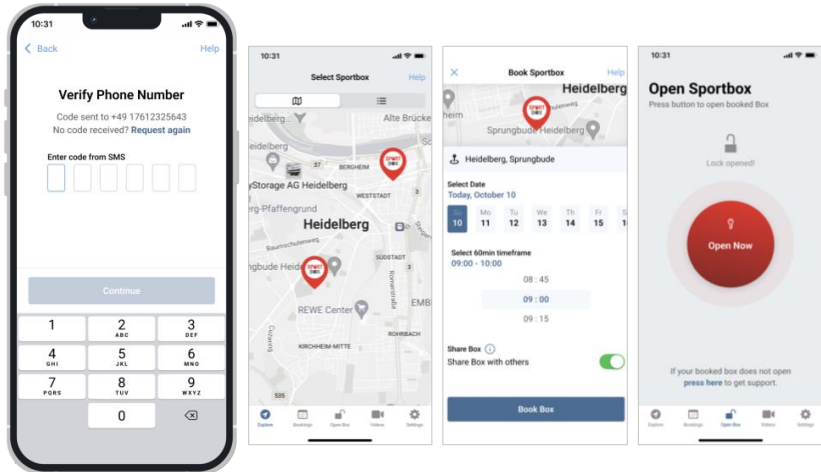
10:31

Back

Help

Verify Phone Number

Code sent to +49 17612325643

No code received? Request again

Enter code from SMS

Continue

1

2 ABC

3 DEF

4 GHI

5 JKL

6 MNO

7 PQRS

8 TUV

9 WXYZ

0

10:31

Select Sportbox

Help

Heidelberg

Alte Brücke

BERGHEIM

WESTSTADT

yStorage AG Heidelberg

g-Pfaffengrund

Heidelberg

SÜDSTADT

gbude Heide

REWE Center

EMB

ROHRBACH

KIRCHHEIM-MITTE

Explore

Bookings

Open Box

Videos

Settings

Book Sportbox

Help

Heidelberg

Sprungbude Heidelberg

Heidelberg, Sprungbude

Select Date

Today, October 10

Su 10

Mo 11

Tu 12

We 13

Th 14

Fr 15

Select 60min timeframe

09:00 - 10:00

08 : 45

09 : 00

09 : 15

Share Box

Share Box with others

Book Box

10:31

Open Sportbox

Press button to open booked Box

Lock opened!

Open Now

If your booked box does not open press here to get support.

Explore

Bookings

Open Box

Videos

Settings